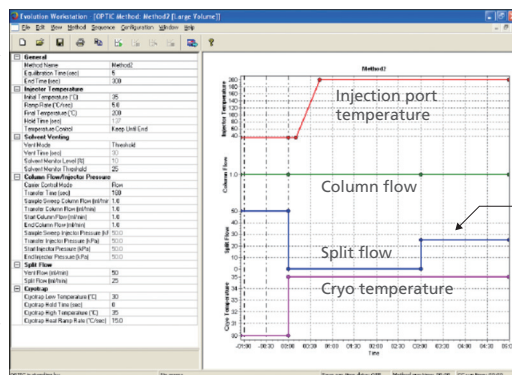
Evolution Workstation - [OPTIC Method: Method2 (Large Volume)]
File Edit View Method Sequence Configuration Window Help

General
Method Name	Method2
Equilibration Time (sec)	5
End Time (sec)	200
Injector Temperature
Initial Temperature (°C)	35
Ramp Rate (°C/sec)	8.0
Final Temperature (°C)	200
Hold Time (sec)	127
Temperature Control	Keep Until End
Solvent Venting
Vent Mode	Threshold
Vent Time (sec)	30
Solvent Monitor Level (%)	10
Solvent Monitor Threshold	25
Column Flow/Injector Pressure
Carrier Control Mode	Flow
Transfer Time (sec)	150
Sample Sweep Column Flow (ml/min)	1.0
Transfer Column Flow (ml/min)	1.0
Start Column Flow (ml/min)	1.0
End Column Flow (ml/min)	1.0
Sample Sweep Injector Pressure (kPa)	50.0
Transfer Injector Pressure (kPa)	50.0
Start Injector Pressure (kPa)	50.0
End Injector Pressure (kPa)	50.0
Split Flow
Vent Flow (ml/min)	50
Split Flow (ml/min)	25
Cryotrap
Cryotrap Low Temperature (°C)	30
Cryotrap Hold Time (sec)	0
Cryotrap High Temperature (°C)	35
Cryotrap Heat Ramp Rate (°C/sec)	15.0

Method2

Injector Temperature
Column Flow
Split Flow
Cryo Temperature
Time

Injection port temperature

Column flow

Split flow

Cryo temperature

-01:00 -00:30 00:00 00:30 01:00 01:30 02:00 02:30 03:00 03:30 04:00 04:30 05:00